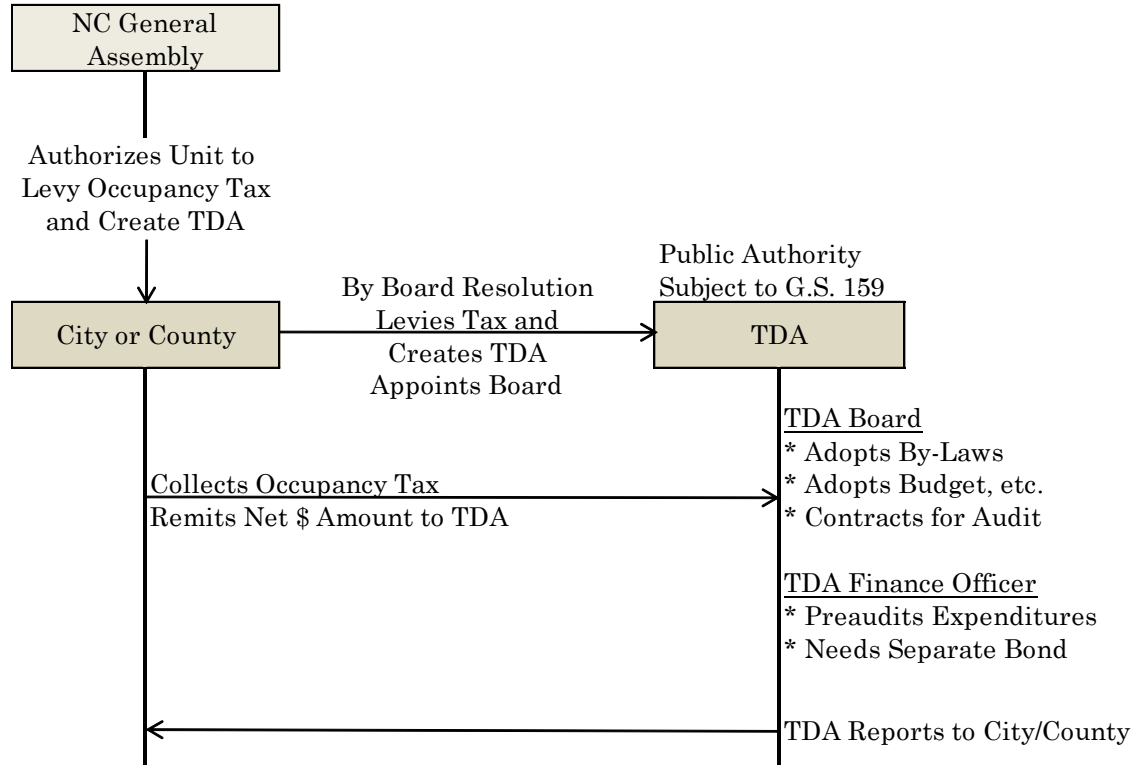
NC General Assembly

Authorizes Unit to Levy Occupancy Tax and Create TDA

City or County

By Board Resolution Levies Tax and Creates TDA Appoints Board

Public Authority Subject to G.S. 159

TDA

TDA Board
* Adopts By-Laws
* Adopts Budget, etc.
* Contracts for Audit

Collects Occupancy Tax
Remits Net $ Amount to TDA

TDA Finance Officer
* Preaudits Expenditures
* Needs Separate Bond

TDA Reports to City/County